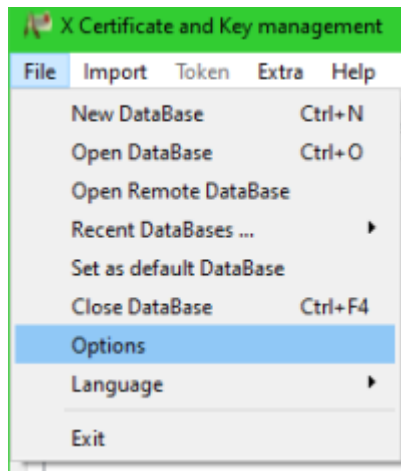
X Certificate and Key management

File Import Token Extra Help

New DataBase Ctrl+N
Open DataBase Ctrl+O
Open Remote DataBase
Recent DataBases ...
Set as default DataBase
Close DataBase Ctrl+F4
Options
Language
Exit